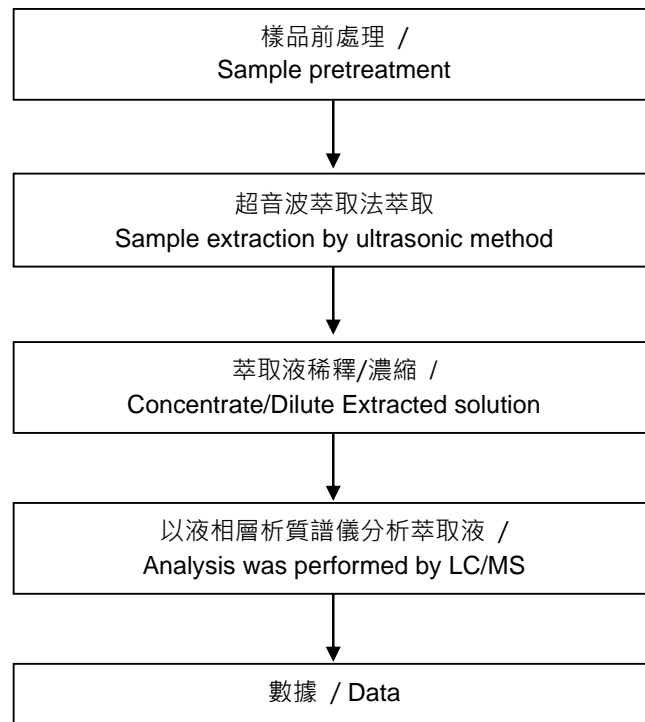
樣品前處理 /
Sample pretreatment

超音波萃取法萃取
Sample extraction by ultrasonic method

萃取液稀釋/濃縮 /
Concentrate/Dilute Extracted solution

以液相層析質譜儀分析萃取液 /
Analysis was performed by LC/MS

數據 / Data